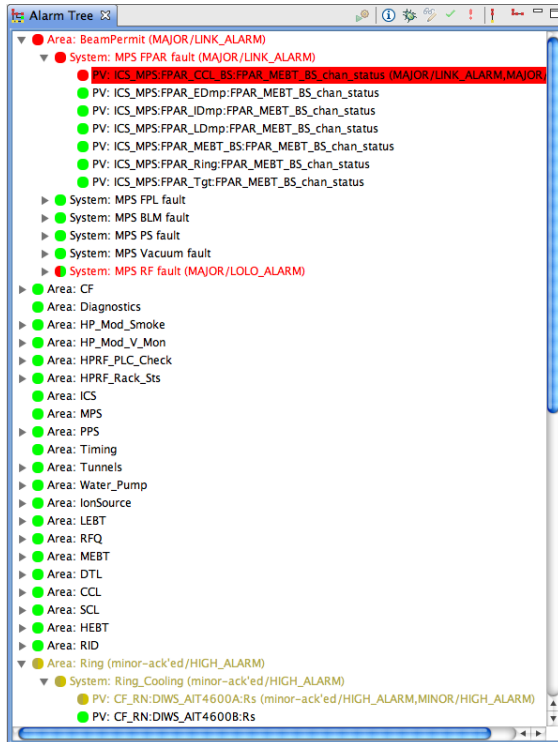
Alarm Tree

Area: BeamPermit (MAJOR/LINK_ALARM)
System: MPS FPAR fault (MAJOR/LINK_ALARM)
PV: ICS_MPS:FPAR_CCL_BS:FPAR_MEBT_BS_chan_status (MAJOR/LINK_ALARM,MAJOR/
PV: ICS_MPS:FPAR_EDmp:FPAR_MEBT_BS_chan_status
PV: ICS_MPS:FPAR_IDmp:FPAR_MEBT_BS_chan_status
PV: ICS_MPS:FPAR_LDmp:FPAR_MEBT_BS_chan_status
PV: ICS_MPS:FPAR_MEBT_BS:FPAR_MEBT_BS_chan_status
PV: ICS_MPS:FPAR_Ring:FPAR_MEBT_BS_chan_status
PV: ICS_MPS:FPAR_Tgt:FPAR_MEBT_BS_chan_status
System: MPS FPL fault
System: MPS BLM fault
System: MPS PS fault
System: MPS Vacuum fault
System: MPS RF fault (MAJOR/LOLO_ALARM)
Area: CF
Area: Diagnostics
Area: HP_Mod_Smoke
Area: HP_Mod_V_Mon
Area: HPRF_PLC_Check
Area: HPRF_Rack_Sts
Area: ICS
Area: MPS
Area: PPS
Area: Timing
Area: Tunnels
Area: Water_Pump
Area: IonSource
Area: LEBT
Area: RFQ
Area: MEBT
Area: DTL
Area: CCL
Area: SCL
Area: HEBT
Area: RID
Area: Ring (minor-ack'ed/HIGH_ALARM)
System: Ring_Cooling (minor-ack'ed/HIGH_ALARM)
PV: CF_RN:DIWS_AIT4600A:Rs (minor-ack'ed/HIGH_ALARM,MINOR/HIGH_ALARM)
PV: CF_RN:DIWS_AIT4600B:Rs